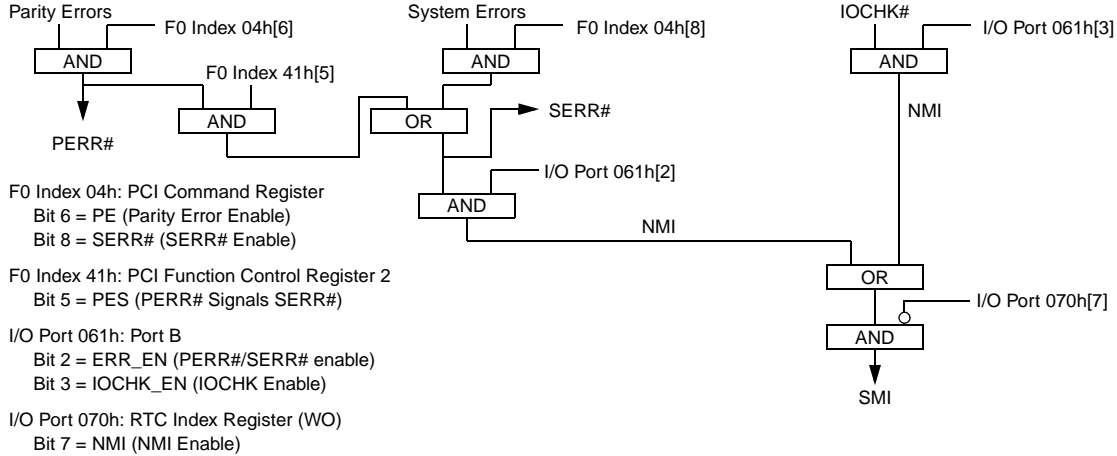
Parity Errors
F0 Index 04h[6]
AND
F0 Index 41h[5]
AND
PERR#

System Errors
F0 Index 04h[8]
AND
OR
SERR#
I/O Port 061h[2]
AND
NMI

IOCHK#
I/O Port 061h[3]
AND
NMI

OR
I/O Port 070h[7]
AND
SMI

F0 Index 04h: PCI Command Register
Bit 6 = PE (Parity Error Enable)
Bit 8 = SERR# (SERR# Enable)

F0 Index 41h: PCI Function Control Register 2
Bit 5 = PES (PERR# Signals SERR#)

I/O Port 061h: Port B
Bit 2 = ERR_EN (PERR#/SERR# enable)
Bit 3 = IOCHK_EN (IOCHK Enable)

I/O Port 070h: RTC Index Register (WO)
Bit 7 = NMI (NMI Enable)